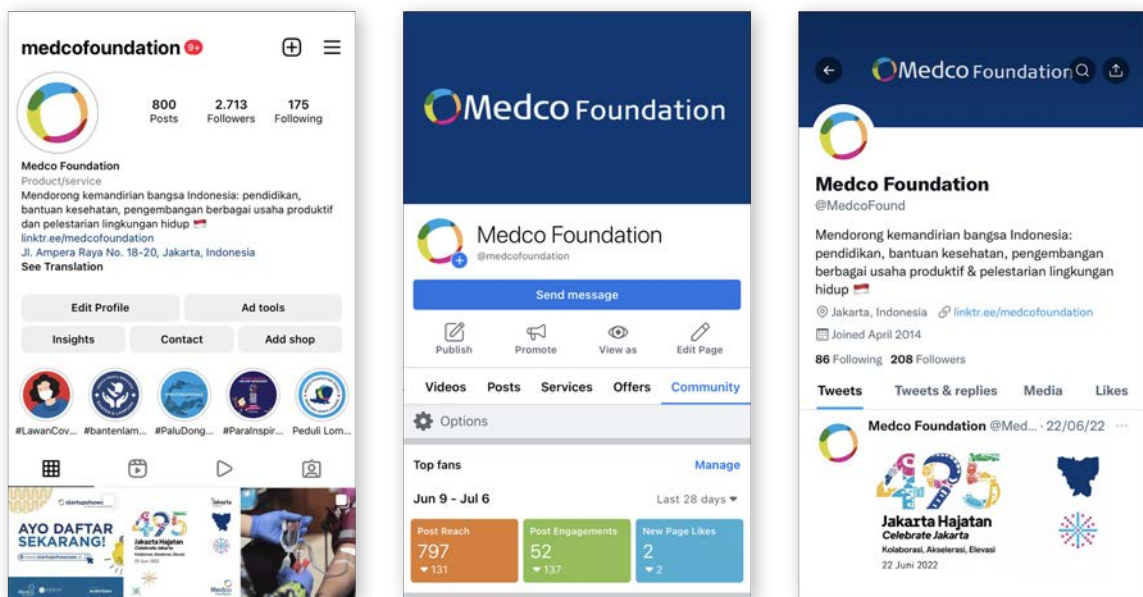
medcofoundation 9+

800 Posts
2.713 Followers
175 Following

Medco Foundation
Product/service
Mendorong kemandirian bangsa Indonesia: pendidikan, bantuan kesehatan, pengembangan berbagai usaha produktif dan pelestarian lingkungan hidup
linktr.ee/medcofoundation
Jl. Ampera Raya No. 18-20, Jakarta, Indonesia
See Translation

Edit Profile
Ad tools
Insights
Contact
Add shop

#LawanCov... #bantenlam... #PaluDong... #ParaInspir... Peduli Lom...

AYO DAFTAR SEKARANG!
Jakarta Hajatan
Celebrate Jakarta
Medco

Medco Foundation

Medco Foundation
@medcofoundation
Send message
Publish
Promote
View as
Edit Page
Videos
Posts
Services
Offers
Community
Options
Top fans
Manage
Jun 9 - Jul 6
Last 28 days
Post Reach
797
131
Post Engagements
52
137
New Page Likes
2
2

Medco Foundation
Medco Foundation
@MedcoFound
Mendorong kemandirian bangsa Indonesia: pendidikan, bantuan kesehatan, pengembangan berbagai usaha produktif & pelestarian lingkungan hidup
Jakarta, Indonesia linktr.ee/medcofoundation
Joined April 2014
86 Following 208 Followers
Tweets
Tweets & replies
Media
Likes
Medco Foundation @Med... · 22/06/22
Jakarta Hajatan
Celebrate Jakarta
Kolaborasi, Akselerasi, Elevasi
22 Juni 2022